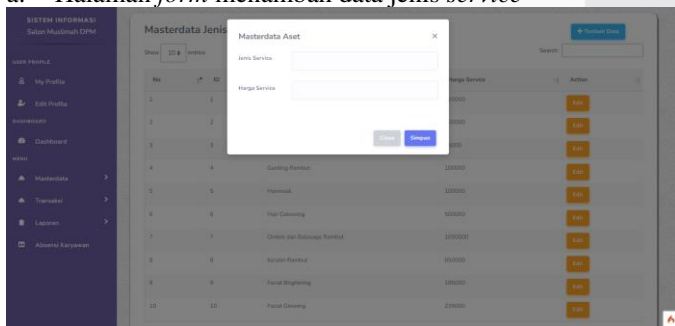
a. Halaman form menambah data jenis service

SISTEM INFORMASI
Salon Muslimah OPM

USER PROFILE

My Profile

Edit Profile

DASHBOARD

Dashboard

MENU

Masterdata

Transaksi

Laporan

Absensi Karyawan

Masterdata Jenis

Show 10 entries

+ Tambah Data

Search:

| No | ID | | Harga Service | Action |
|---|---|---|---|---|
| 1 | 1 | | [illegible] | Edit |
| 2 | 2 | | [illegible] | Edit |
| 3 | 3 | | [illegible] | Edit |
| 4 | 4 | Gunting Rambut | 100000 | Edit |
| 5 | 5 | Hairmask | 100000 | Edit |
| 6 | 6 | Hair Colouring | 500000 | Edit |
| 7 | 7 | Omber dan Balayage Rambut | 1000000 | Edit |
| 8 | 8 | Keratin Rambut | 160000 | Edit |
| 9 | 9 | Facial Brightening | 185000 | Edit |
| 10 | 10 | Facial Glowing | 235000 | Edit |

Masterdata Aset

×

Jenis Service

Harga Service

Close

Simpan